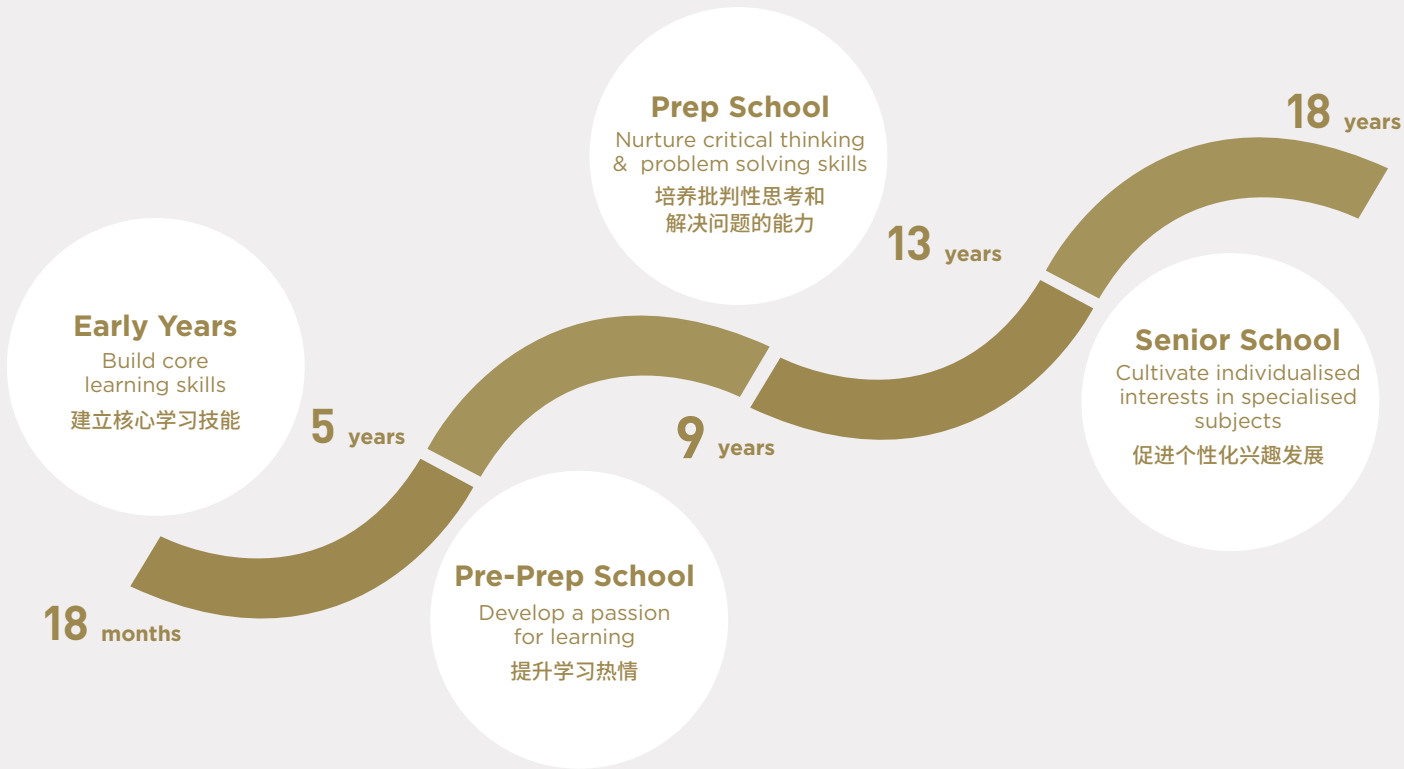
Early Years
Build core learning skills
建立核心学习技能

18 months

5 years

Pre-Prep School
Develop a passion for learning
提升学习热情

9 years

Prep School
Nurture critical thinking & problem solving skills
培养批判性思考和解决问题的能力

13 years

Senior School
Cultivate individualised interests in specialised subjects
促进个性化兴趣发展

18 years